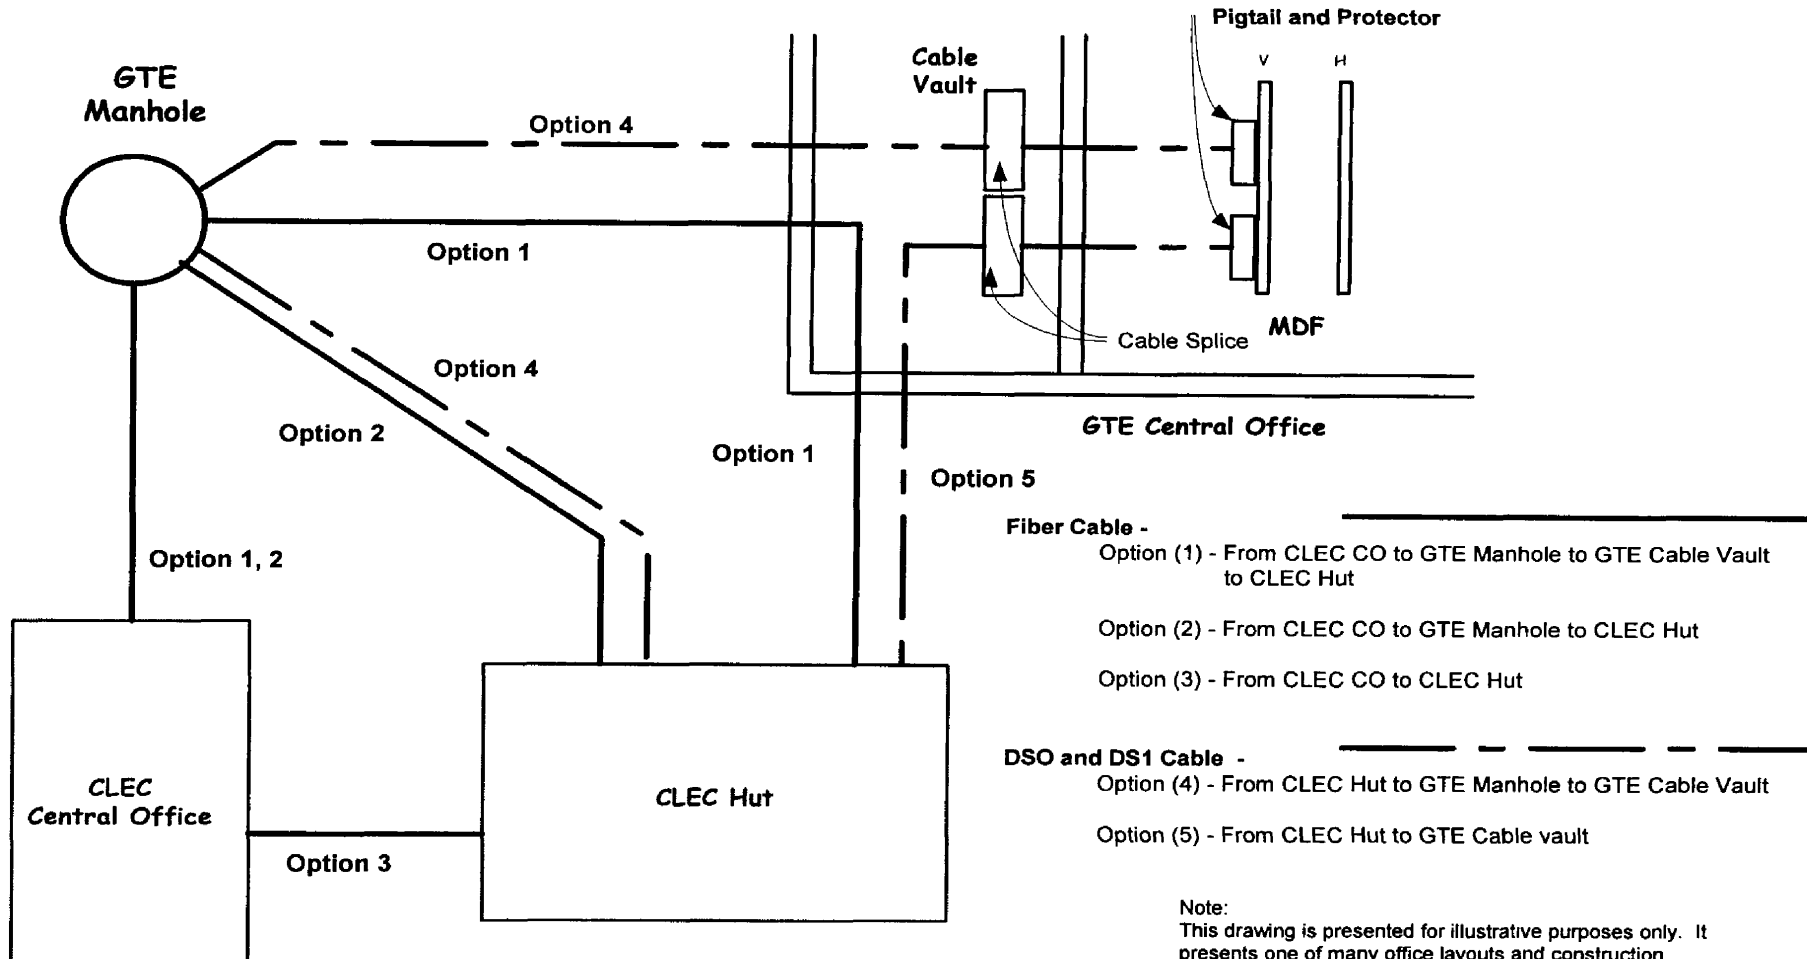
Pigtail and Protector

GTE Manhole

Cable Vault

V

H

Option 4

Option 1

Cable Splice

MDF

Option 4

GTE Central Office

Option 2

Option 1

Option 5

Fiber Cable -
Option (1) - From CLEC CO to GTE Manhole to GTE Cable Vault to CLEC Hut

Option (2) - From CLEC CO to GTE Manhole to CLEC Hut

Option (3) - From CLEC CO to CLEC Hut

Option 1, 2

CLEC Central Office

CLEC Hut

Option 3

DSO and DS1 Cable -
Option (4) - From CLEC Hut to GTE Manhole to GTE Cable Vault

Option (5) - From CLEC Hut to GTE Cable vault

Note:
This drawing is presented for illustrative purposes only. It presents one of many office layouts and construction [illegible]